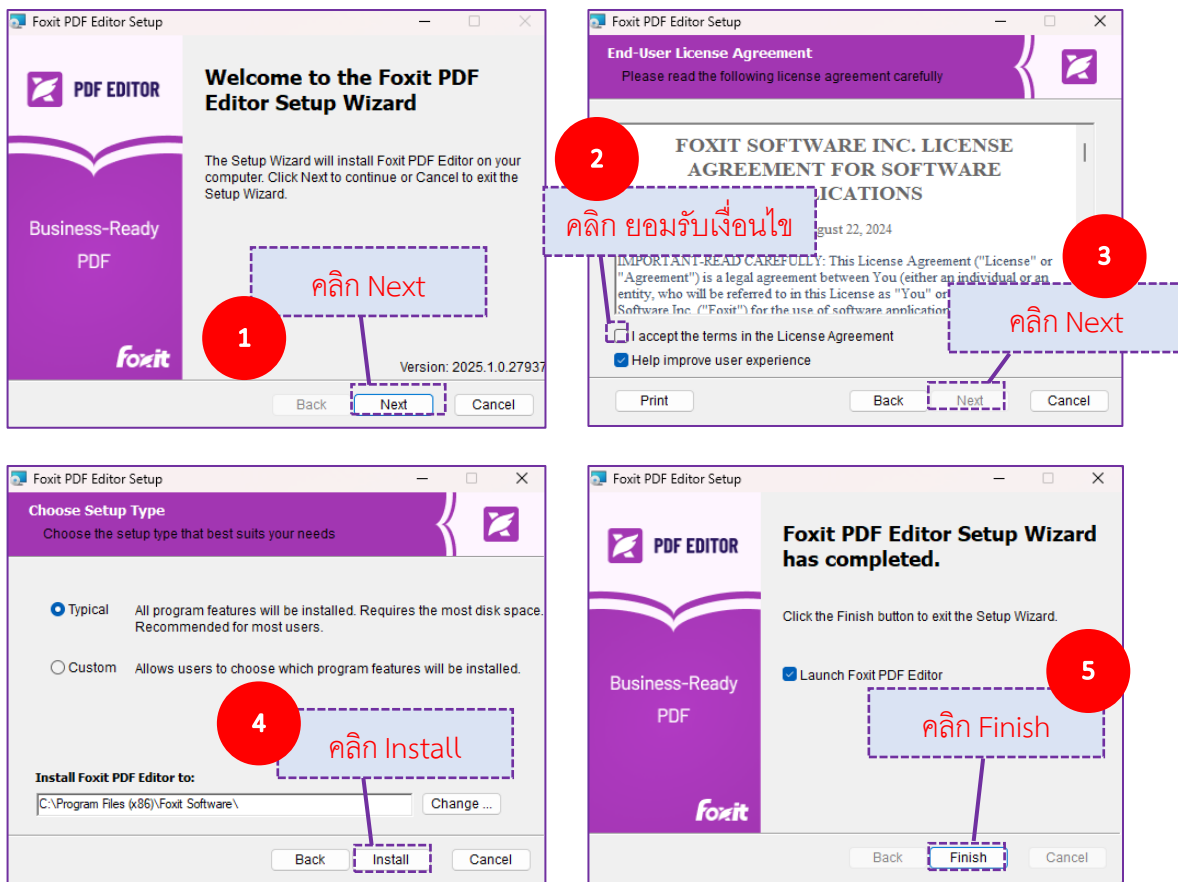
Foxit PDF Editor Setup

PDF EDITOR

Business-Ready PDF

foxit

Welcome to the Foxit PDF Editor Setup Wizard

The Setup Wizard will install Foxit PDF Editor on your computer. Click Next to continue or Cancel to exit the Setup Wizard.

คลิก Next

1

Version: 2025.1.0.27937

Back Next Cancel

Foxit PDF Editor Setup

End-User License Agreement
Please read the following license agreement carefully

FOXIT SOFTWARE INC. LICENSE AGREEMENT FOR SOFTWARE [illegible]ICATIONS

2

คลิก ยอมรับเงื่อนไข

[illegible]gust 22, 2024

IMPORTANT-READ CAREFULLY: This License Agreement ("License" or "Agreement") is a legal agreement between You (either an individual or an entity, who will be referred to in this License as "You" or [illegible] Software Inc. ("Foxit") for the use of software application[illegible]

3

คลิก Next

I accept the terms in the License Agreement

Help improve user experience

Print Back Next Cancel

Foxit PDF Editor Setup

Choose Setup Type
Choose the setup type that best suits your needs

Typical All program features will be installed. Requires the most disk space. Recommended for most users.

Custom Allows users to choose which program features will be installed.

4

คลิก Install

Install Foxit PDF Editor to:

C:\Program Files (x86)\Foxit Software\ Change ...

Back Install Cancel

Foxit PDF Editor Setup

PDF EDITOR

Business-Ready PDF

foxit

Foxit PDF Editor Setup Wizard has completed.

Click the Finish button to exit the Setup Wizard.

Launch Foxit PDF Editor

5

คลิก Finish

Back Finish Cancel